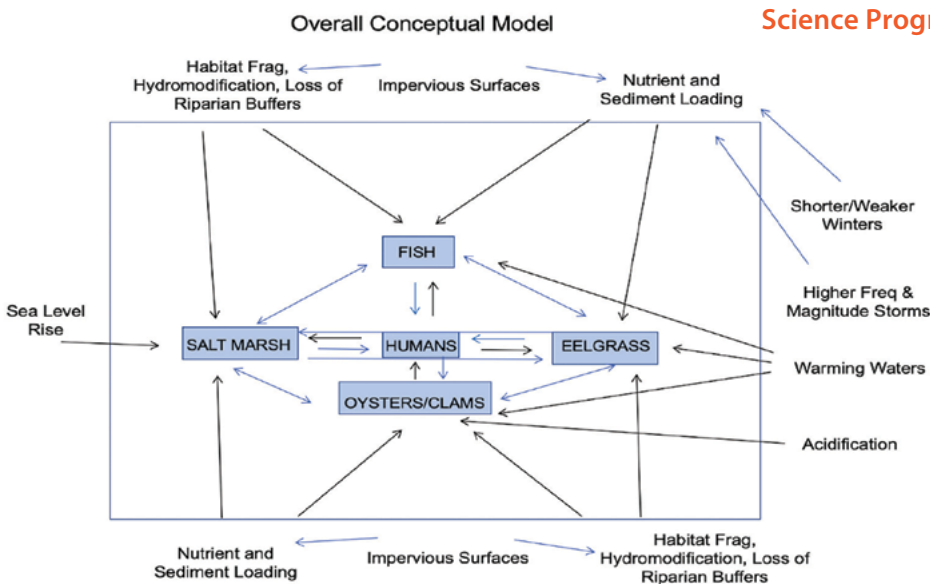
Overall Conceptual Model

Science Progr

Habitat Frag, Hydromodification, Loss of Riparian Buffers

Impervious Surfaces

Nutrient and Sediment Loading

Shorter/Weaker Winters

Higher Freq & Magnitude Storms

Sea Level Rise

FISH

SALT MARSH

HUMANS

EELGRASS

OYSTERS/CLAMS

Warming Waters

Acidification

Nutrient and Sediment Loading

Impervious Surfaces

Habitat Frag, Hydromodification, Loss of Riparian Buffers